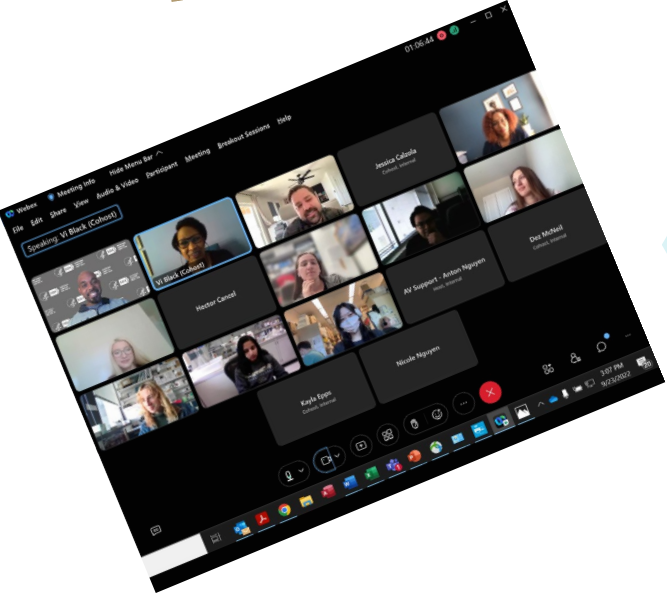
Webex Meeting Info Hide Menu Bar

01:06:44

File Edit Share View Audio & Video Participant Meeting Breakout Sessions Help

Speaking: Vi Black (Cohost)

Jessica Calzola
Cohost, Internal

Vi Black (Cohost)

Hector Cancel

AV Support - Anton Nguyen
Host, Internal

Dez McNeil
Cohost, Internal

Nicole Nguyen

Kayla Epps
Cohost, Internal

3:07 PM
9/23/2022

20